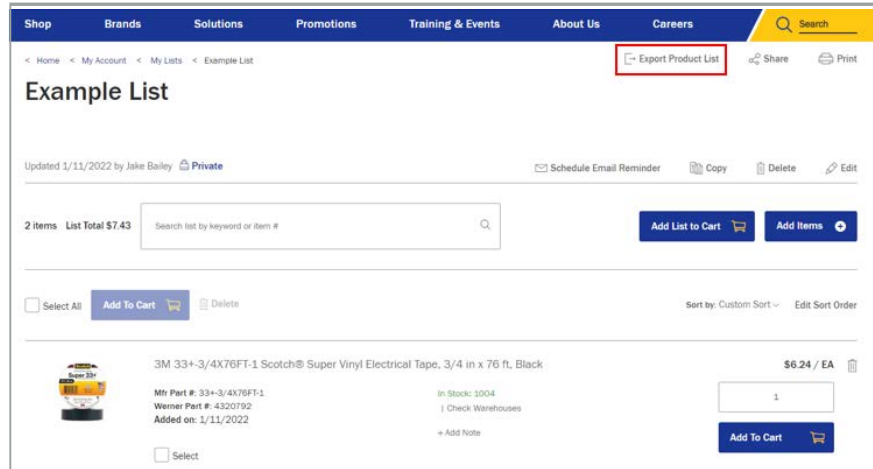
Shop Brands Solutions Promotions Training & Events About Us Careers Search

< Home < My Account < My Lists < Example List

Export Product List Share Print

Example List

Updated 1/11/2022 by Jake Bailey Private

Schedule Email Reminder Copy Delete Edit

2 items List Total $7.43

Search list by keyword or item #

Add List to Cart

Add Items

Select All

Add To Cart

Delete

Sort by: Custom Sort

Edit Sort Order

3M 33+-3/4X76FT-1 Scotch® Super Vinyl Electrical Tape, 3/4 in x 76 ft, Black

$6.24 / EA

Mfr Part #: 33+-3/4X76FT-1
Werner Part #: 4320792
Added on: 1/11/2022

In Stock: 1004
| Check Warehouses

+ Add Note

1

Add To Cart

Select